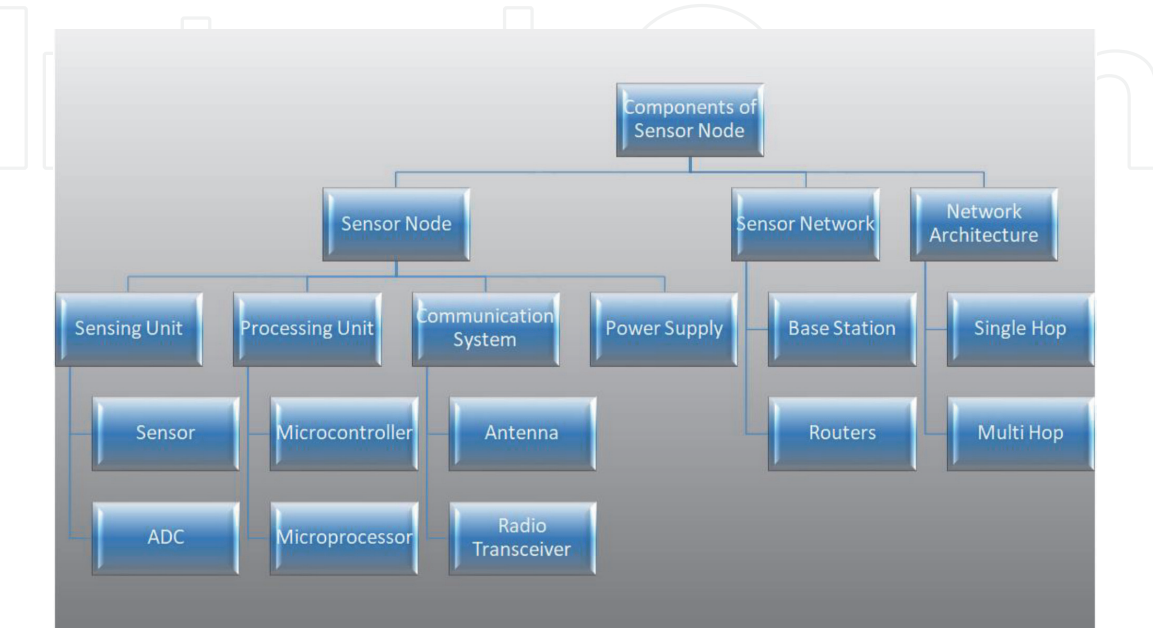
Components of Sensor Node

Sensor Node

Sensor Network

Network Architecture

Sensing Unit

Processing Unit

Communication System

Power Supply

Base Station

Single Hop

Sensor

Microcontroller

Antenna

Routers

Multi Hop

ADC

Microprocessor

Radio Transceiver